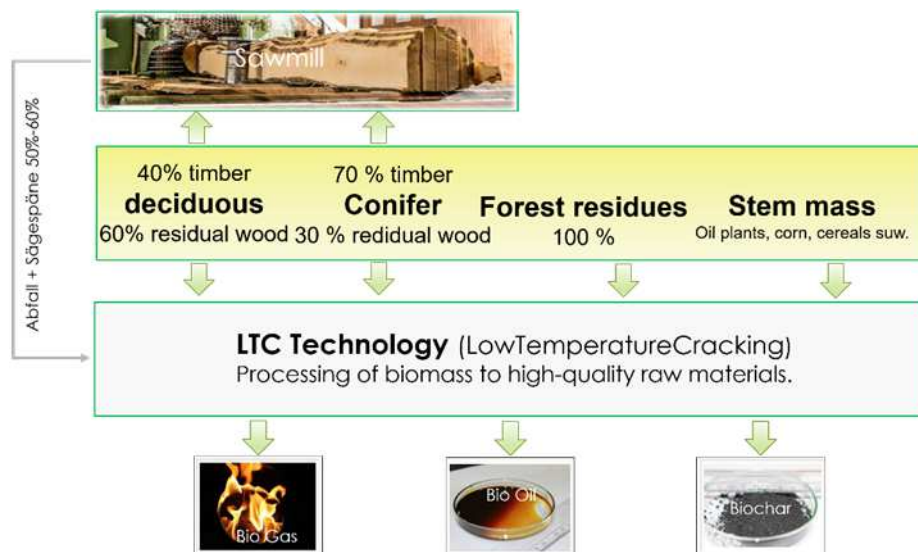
Sawmill

Abfall + Sägespäne 50%-60%

40% timber
deciduous
60% residual wood

70 % timber
Conifer
30 % redidual wood

Forest residues
100 %

Stem mass
Oil plants, corn, cereals suw.

LTC Technology (LowTemperatureCracking)
Processing of biomass to high-quality raw materials.

Bio Gas

Bio Oil

Biochar